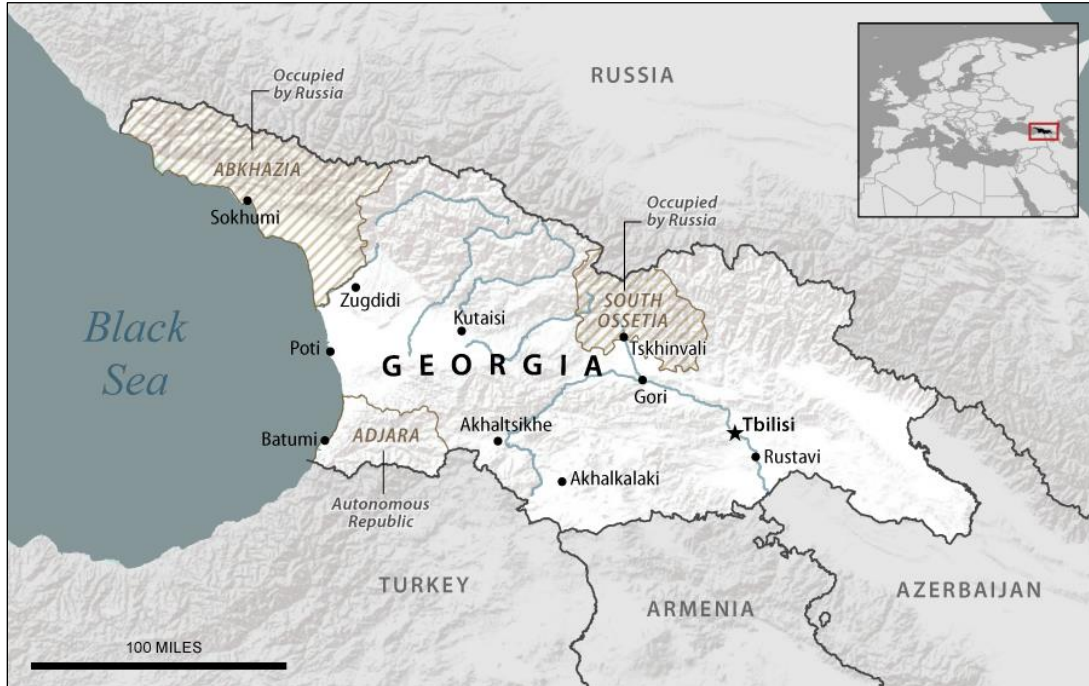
RUSSIA

Occupied by Russia

ABKHAZIA

Sokhumi

Occupied by Russia

SOUTH OSSETIA

Zugdidi

Kutaisi

Black Sea

Poti

GEORGIA

Tskhinvali

Gori

Batumi

ADJARA

Akhaltsikhe

Tbilisi

Rustavi

Akhalkalaki

Autonomous Republic

TURKEY

ARMENIA

AZERBAIJAN

100 MILES